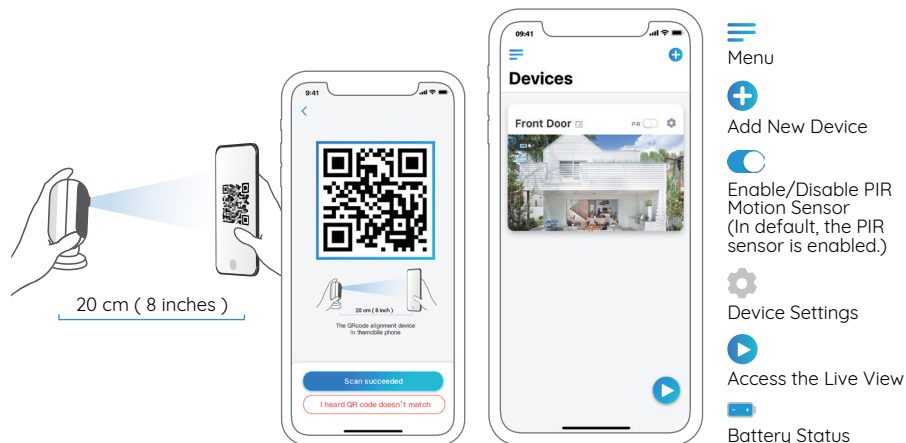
20 cm ( 8 inches )

9:41

20 cm ( 8 inch )

The QRcode alignment device in themobile phone

Scan succeeded

I heard QR code doesn't match

09:41

Devices

Front Door

PIR

Menu

Add New Device

Enable/Disable PIR Motion Sensor (In default, the PIR sensor is enabled.)

Device Settings

Access the Live View

Battery Status